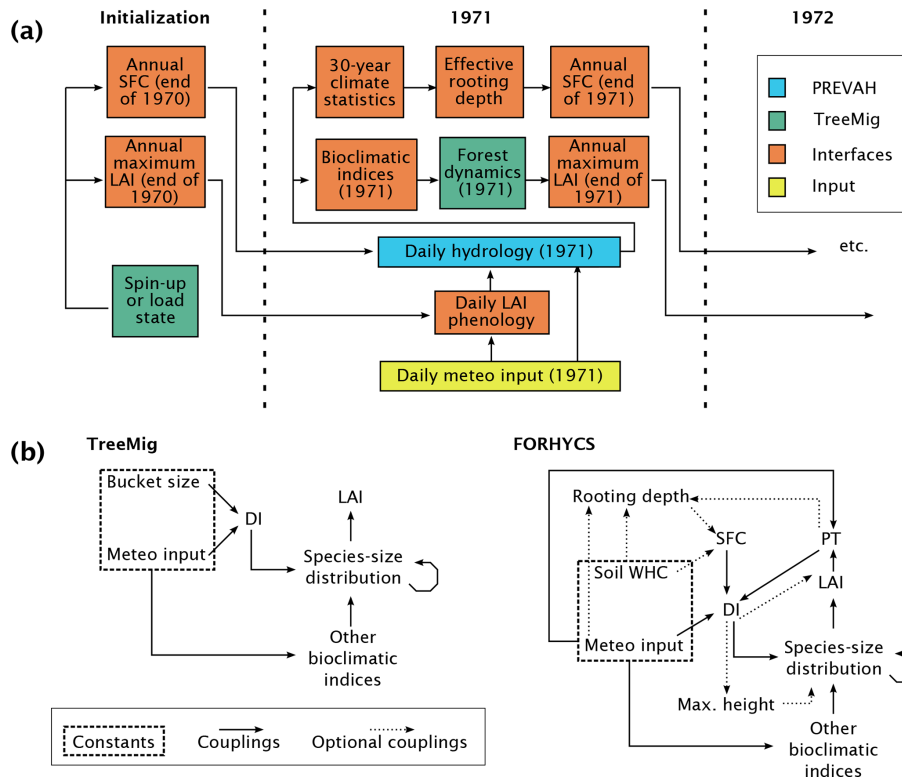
(a)

Initialization

1971

1972

Annual SFC (end of 1970)

Annual maximum LAI (end of 1970)

Spin-up or load state

30-year climate statistics

Effective rooting depth

Annual SFC (end of 1971)

Bioclimatic indices (1971)

Forest dynamics (1971)

Annual maximum LAI (end of 1971)

Daily hydrology (1971)

Daily LAI phenology

Daily meteo input (1971)

etc.

PREVAH

TreeMig

Interfaces

Input

(b)

TreeMig

Bucket size

Meteo input

DI

LAI

Species-size distribution

Other bioclimatic indices

FORHYCS

Rooting depth

SFC

PT

Soil WHC

LAI

DI

Meteo input

Species-size distribution

Max. height

Other bioclimatic indices

Constants

Couplings

Optional couplings